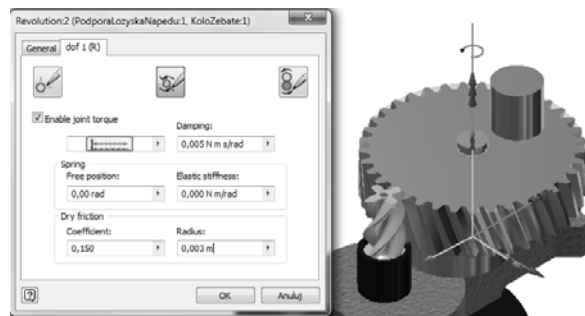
Revolution:2 (PodporaLozyskaNapedu:1, KoloZebate:1)

General | dof 1 (R)

Enable joint torque

Damping:
0,005 N m s/rad

Spring
Free position:
0,00 rad
Elastic stiffness:
0,000 N m/rad

Dry friction
Coefficient:
0,150
Radius:
0,003 m

OK | Anuluj